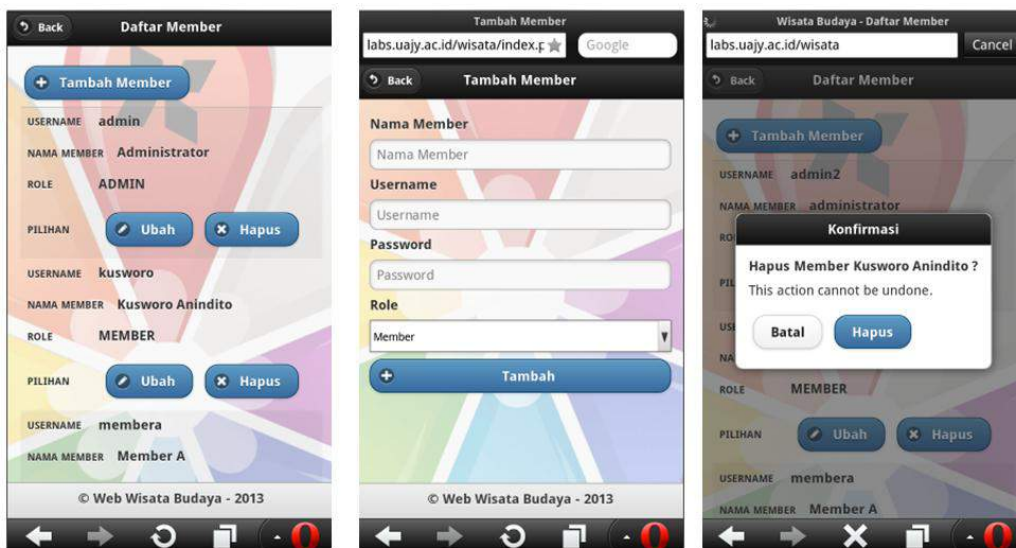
Back
Daftar Member

Tambah Member

USERNAME admin
NAMA MEMBER Administrator
ROLE ADMIN
PILIHAN Ubah Hapus

USERNAME kusworo
NAMA MEMBER Kusworo Anindito
ROLE MEMBER
PILIHAN Ubah Hapus

USERNAME membera
NAMA MEMBER Member A

© Web Wisata Budaya - 2013

Tambah Member
labs.uajy.ac.id/wisata/index.p
Google

Back
Tambah Member

Nama Member
Nama Member
Username
Username
Password
Password
Role
Member

Tambah

© Web Wisata Budaya - 2013

Wisata Budaya - Daftar Member
labs.uajy.ac.id/wisata
Cancel

Back
Daftar Member

Tambah Member

USERNAME admin2
NAMA MEMBER administrator
RO
PIL
US
NA

Konfirmasi
Hapus Member Kusworo Anindito ?
This action cannot be undone.
Batal
Hapus

ROLE MEMBER
PILIHAN Ubah Hapus

USERNAME membera
NAMA MEMBER Member A